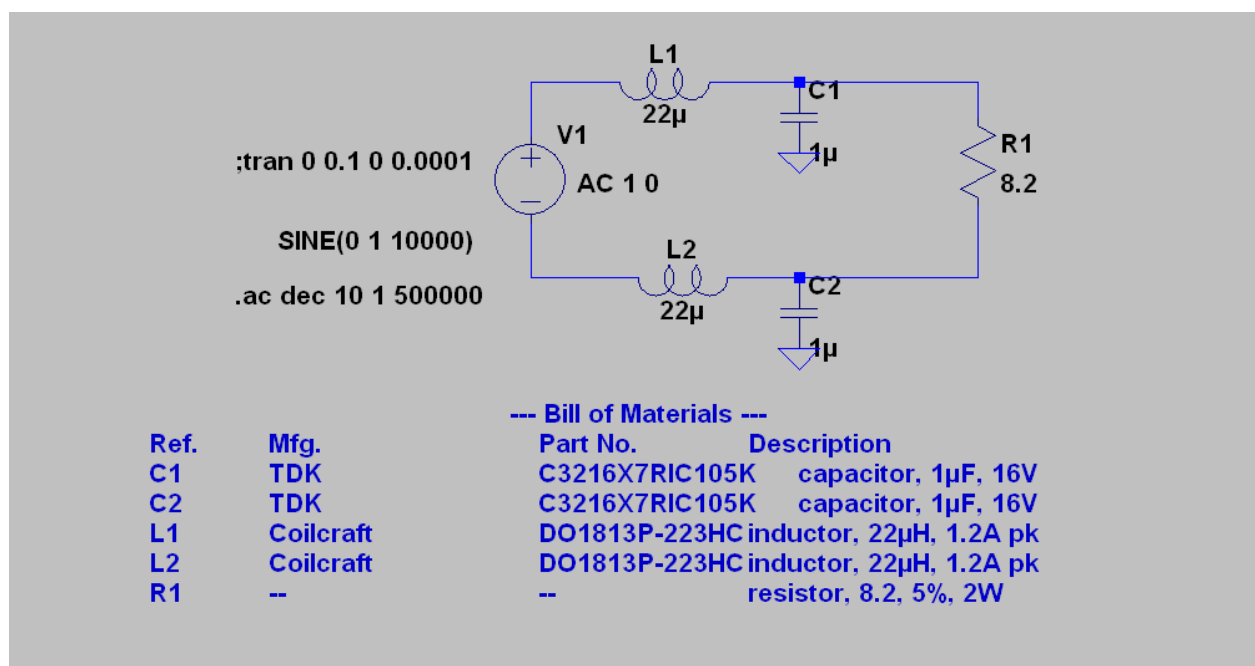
L1
22µ
C1
1µ
R1
8.2
V1
AC 1 0
;tran 0 0.1 0 0.0001
SINE(0 1 10000)
.ac dec 10 1 500000
L2
22µ
C2
1µ

--- Bill of Materials ---

| Ref. | Mfg. | Part No. | Description |
|---|---|---|---|
| C1 | TDK | C3216X7RIC105K | capacitor, 1µF, 16V |
| C2 | TDK | C3216X7RIC105K | capacitor, 1µF, 16V |
| L1 | Coilcraft | DO1813P-223HC | inductor, 22µH, 1.2A pk |
| L2 | Coilcraft | DO1813P-223HC | inductor, 22µH, 1.2A pk |
| R1 | -- | -- | resistor, 8.2, 5%, 2W |